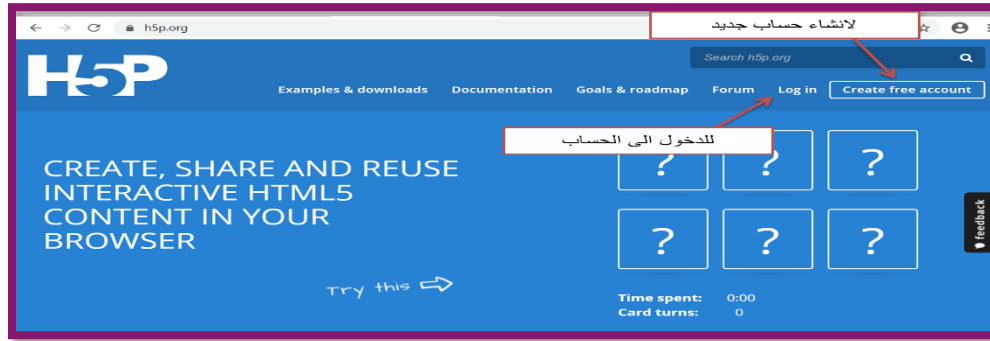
h5p.org

لانشاء حساب جديد

H5P

Search h5p.org

Examples & downloads Documentation Goals & roadmap Forum Log in Create free account

للدخول الى الحساب

CREATE, SHARE AND REUSE INTERACTIVE HTML5 CONTENT IN YOUR BROWSER

Try this

? ? ?
? ? ?

Time spent: 0:00
Card turns: 0

Feedback